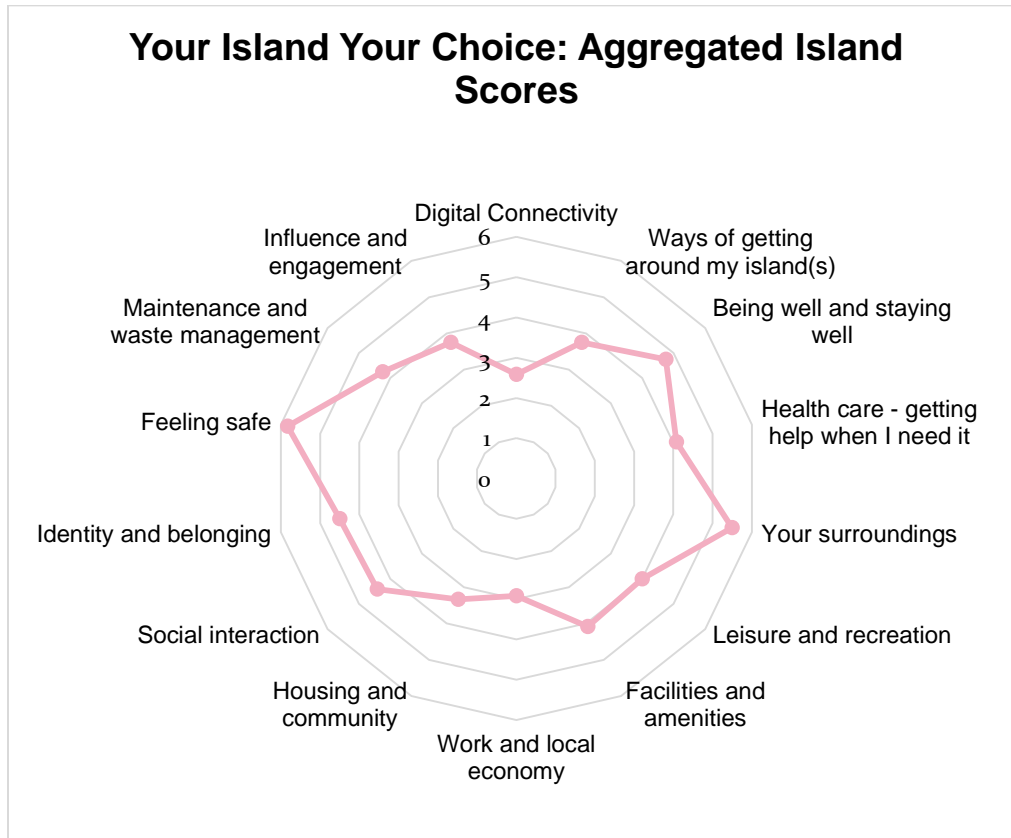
Your Island Your Choice: Aggregated Island Scores

Digital Connectivity

Ways of getting around my island(s)

Being well and staying well

Health care - getting help when I need it

Your surroundings

Leisure and recreation

Facilities and amenities

Work and local economy

Housing and community

Social interaction

Identity and belonging

Feeling safe

Maintenance and waste management

Influence and engagement

6
5
4
3
2
1
0